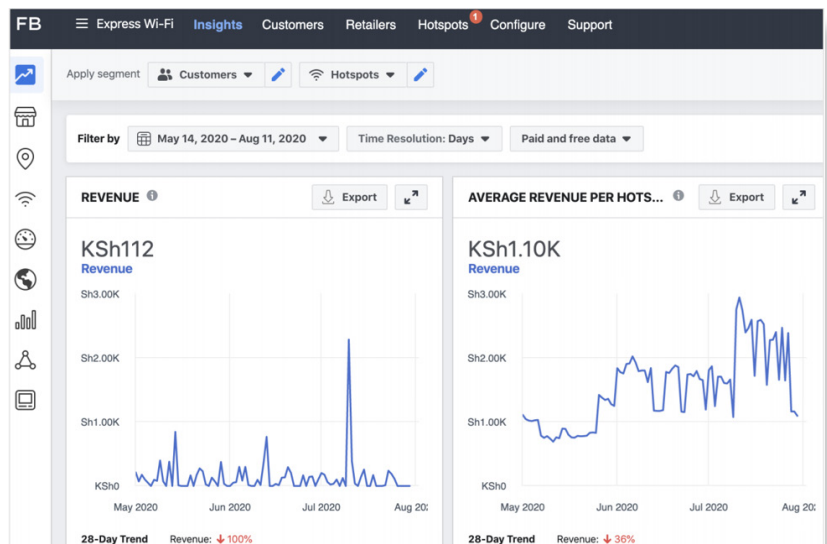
FB Express Wi-Fi Insights Customers Retailers Hotspots 1 Configure Support

Apply segment Customers Hotspots

Filter by May 14, 2020 – Aug 11, 2020 Time Resolution: Days Paid and free data

REVENUE Export

KSh112
Revenue

Sh3.00K
Sh2.00K
Sh1.00K
KSh0

May 2020 Jun 2020 Jul 2020 Aug 20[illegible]

28-Day Trend Revenue: ↓ 100%

AVERAGE REVENUE PER HOTS... Export

KSh1.10K
Revenue

Sh3.00K
Sh2.00K
Sh1.00K
KSh0

May 2020 Jun 2020 Jul 2020 Aug 20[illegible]

28-Day Trend Revenue: ↓ 36%